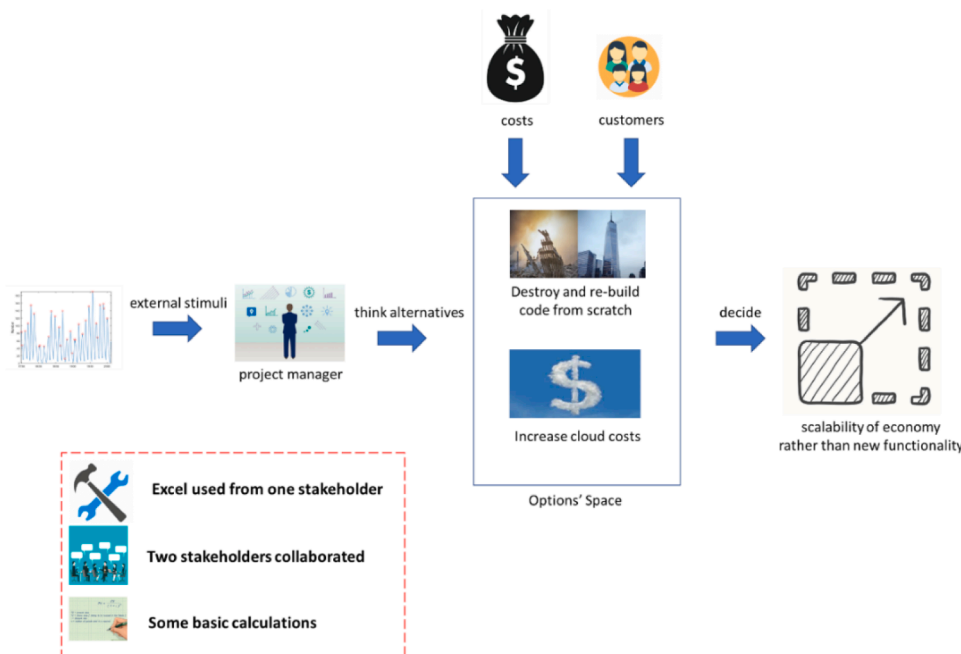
costs

customers

external stimuli

project manager

think alternatives

Destroy and re-build code from scratch

Increase cloud costs

Options' Space

decide

scalability of economy rather than new functionality

Excel used from one stakeholder

Two stakeholders collaborated

Some basic calculations